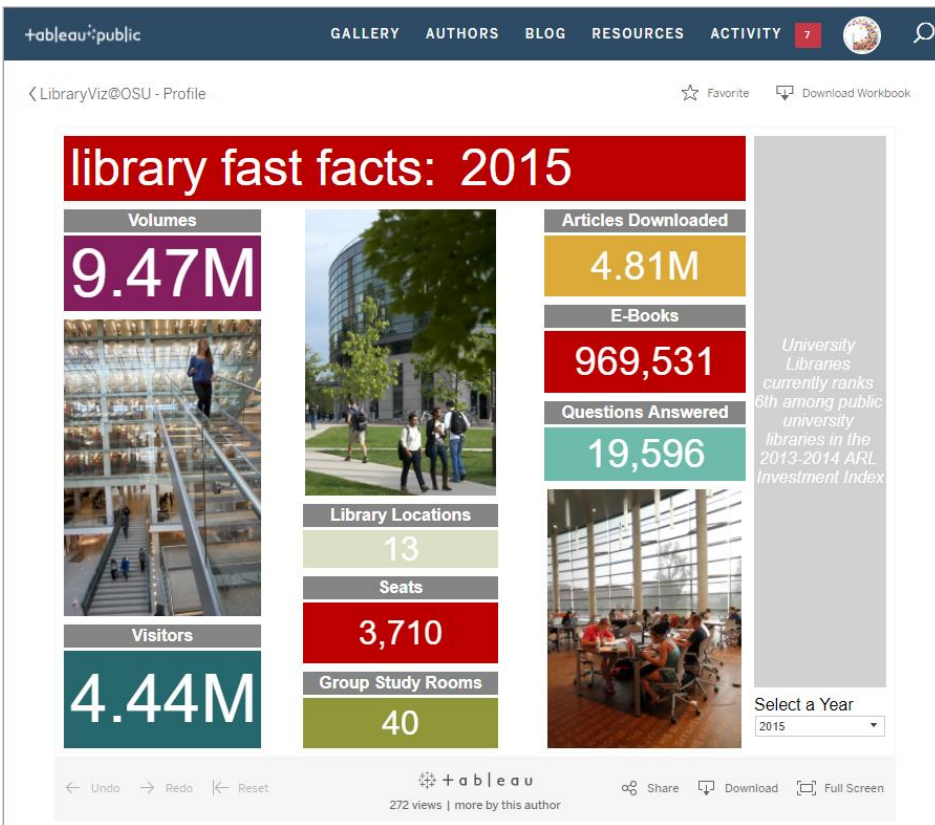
+ab|eau+public GALLERY AUTHORS BLOG RESOURCES ACTIVITY 7

LibraryViz@OSU - Profile

Favorite Download Workbook

library fast facts: 2015

Volumes
9.47M

Visitors
4.44M

Library Locations
13

Seats
3,710

Group Study Rooms
40

Articles Downloaded
4.81M

E-Books
969,531

Questions Answered
19,596

University Libraries currently ranks 6th among public university libraries in the 2013-2014 ARL Investment Index

Select a Year
2015

Undo Redo Reset

+ableau
272 views | more by this author

Share Download Full Screen